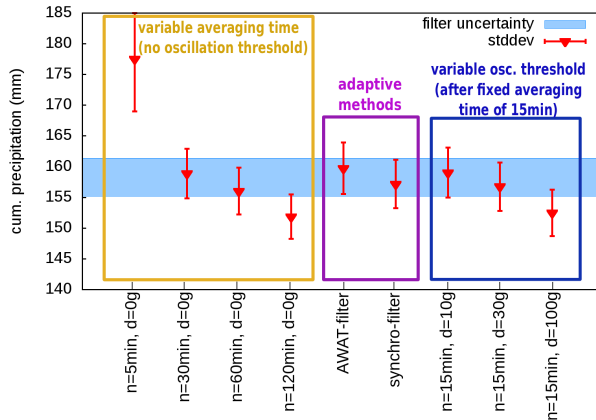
185
180
175
170
165
160
155
150
145
140

cum. precipitation (mm)

variable averaging time
(no oscillation threshold)

filter uncertainty
stddev

adaptive
methods

variable osc. threshold
(after fixed averaging
time of 15min)

n=5min, d=0g
n=30min, d=0g
n=60min, d=0g
n=120min, d=0g
AWAT-filter
synchro-filter
n=15min, d=10g
n=15min, d=30g
n=15min, d=100g